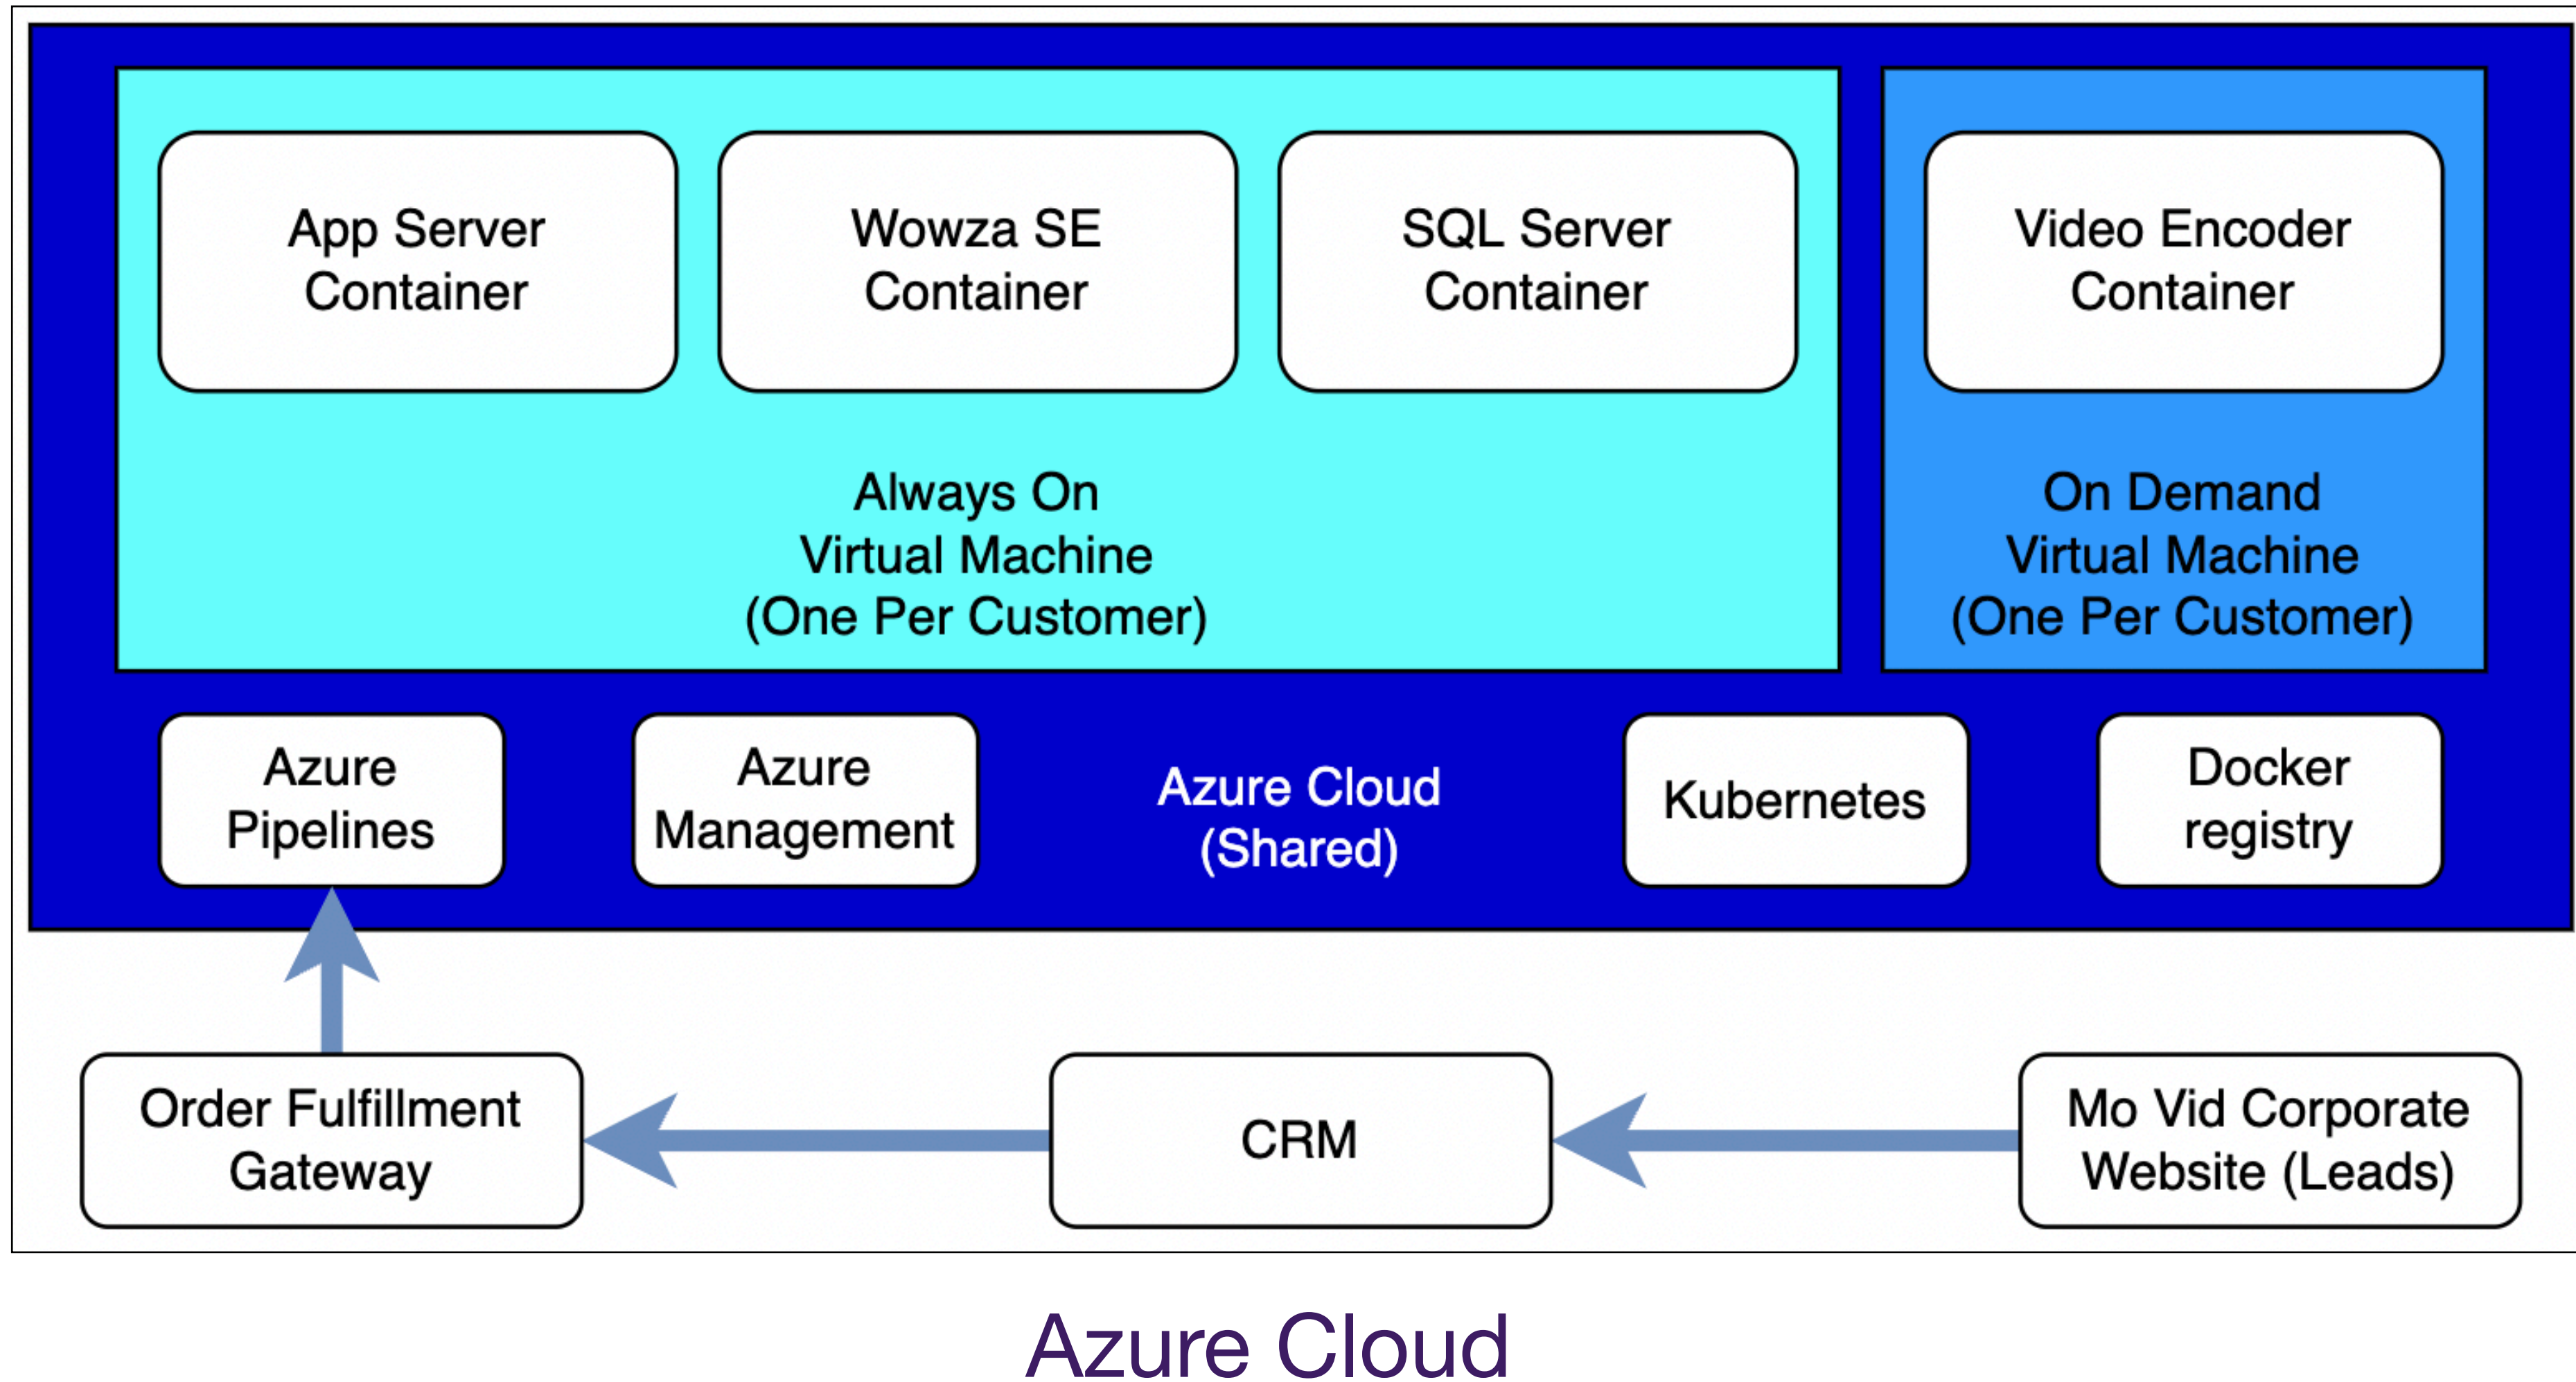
App Server Container

Wowza SE Container

SQL Server Container

Always On Virtual Machine (One Per Customer)

Video Encoder Container

On Demand Virtual Machine (One Per Customer)

Azure Pipelines

Azure Management

Azure Cloud (Shared)

Kubernetes

Docker registry

Order Fulfillment Gateway

CRM

Mo Vid Corporate Website (Leads)

Azure Cloud